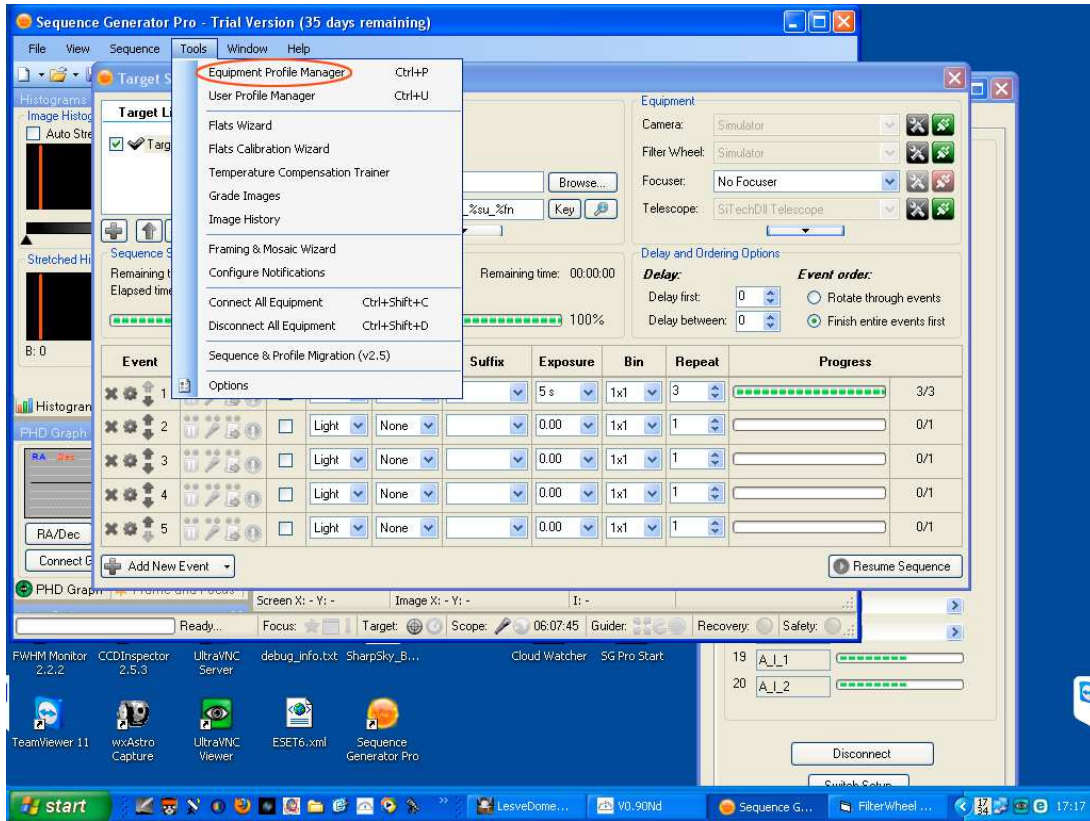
Sequence Generator Pro - Trial Version (35 days remaining)

File View Sequence Tools Window Help

Target S

Histograms
Image Histog
Auto Stre

Target Li
Targ

Stretched Hi

Sequence S
Remaining t
Elapsed time

B: 0

Histogram
PHD Graph
RA Dec

RA/Dec
Connect G
PHD Graph

Equipment Profile Manager Ctrl+P
User Profile Manager Ctrl+U
Flats Wizard
Flats Calibration Wizard
Temperature Compensation Trainer
Grade Images
Image History
Framing & Mosaic Wizard
Configure Notifications
Connect All Equipment Ctrl+Shift+C
Disconnect All Equipment Ctrl+Shift+D
Sequence & Profile Migration (v2.5)
Options

Browse...
_%su_%fn Key

Remaining time: 00:00:00
100%

Equipment
Camera: Simulator
Filter Wheel: Simulator
Focuser: No Focuser
Telescope: SiTechDll Telescope

Delay and Ordering Options
Delay:
Delay first: 0
Delay between: 0
Event order:
Rotate through events
Finish entire events first

| Event | | | Suffix | Exposure | Bin | Repeat | Progress | |
|---|---|---|---|---|---|---|---|---|
| 1 | | | | 5 s | 1x1 | 3 | | 3/3 |
| 2 | Light | None | | 0.00 | 1x1 | 1 | | 0/1 |
| 3 | Light | None | | 0.00 | 1x1 | 1 | | 0/1 |
| 4 | Light | None | | 0.00 | 1x1 | 1 | | 0/1 |
| 5 | Light | None | | 0.00 | 1x1 | 1 | | 0/1 |

Add New Event
Resume Sequence

Screen X: - Y: - Image X: - Y: - I: -
Ready... Focus: Target: Scope: 06:07:45 Guider: Recovery: Safety:

FWHM Monitor 2.2.2 CCDInspector 2.5.3 UltraVNC Server debug_info.txt SharpSky_B... Cloud Watcher SG Pro Start

19 A_I_1
20 A_I_2

TeamViewer 11 wxAstro Capture UltraVNC Viewer ESET6.xml Sequence Generator Pro

Disconnect
Switch Setup

start LesveDome... V0.90Nd Sequence G... FilterWheel ... 17:17